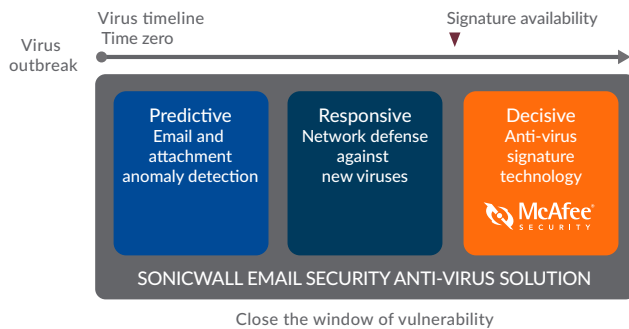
Virus timeline
Time zero

Signature availability

Virus outbreak

Predictive
Email and attachment anomaly detection

Responsive
Network defense against new viruses

Decisive
Anti-virus signature technology

McAfee
SECURITY

SONICWALL EMAIL SECURITY ANTI-VIRUS SOLUTION

Close the window of vulnerability